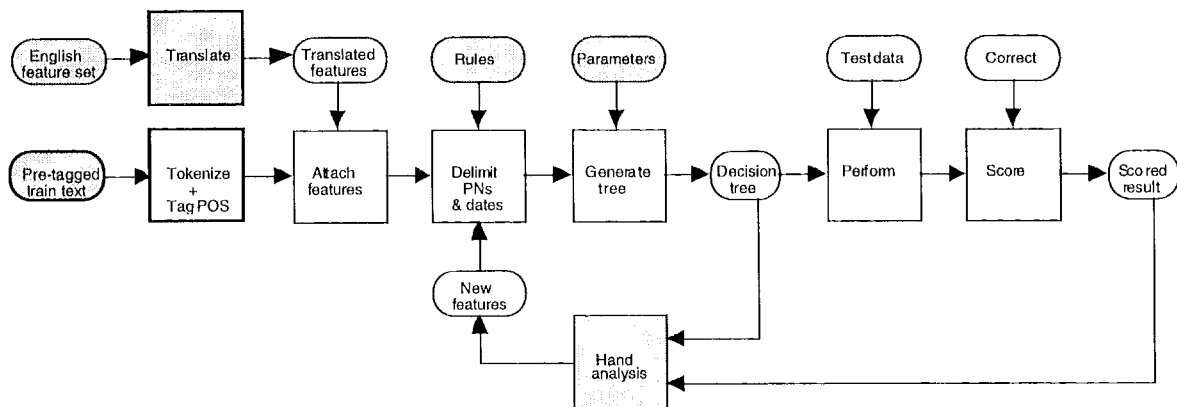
English feature set

Translate

Translated features

Rules

Parameters

Test data

Correct

Pre-tagged train text

Tokenize + Tag POS

Attach features

Delimit PNs & dates

Generate tree

Decision tree

Perform

Score

Scored result

New features

Hand analysis